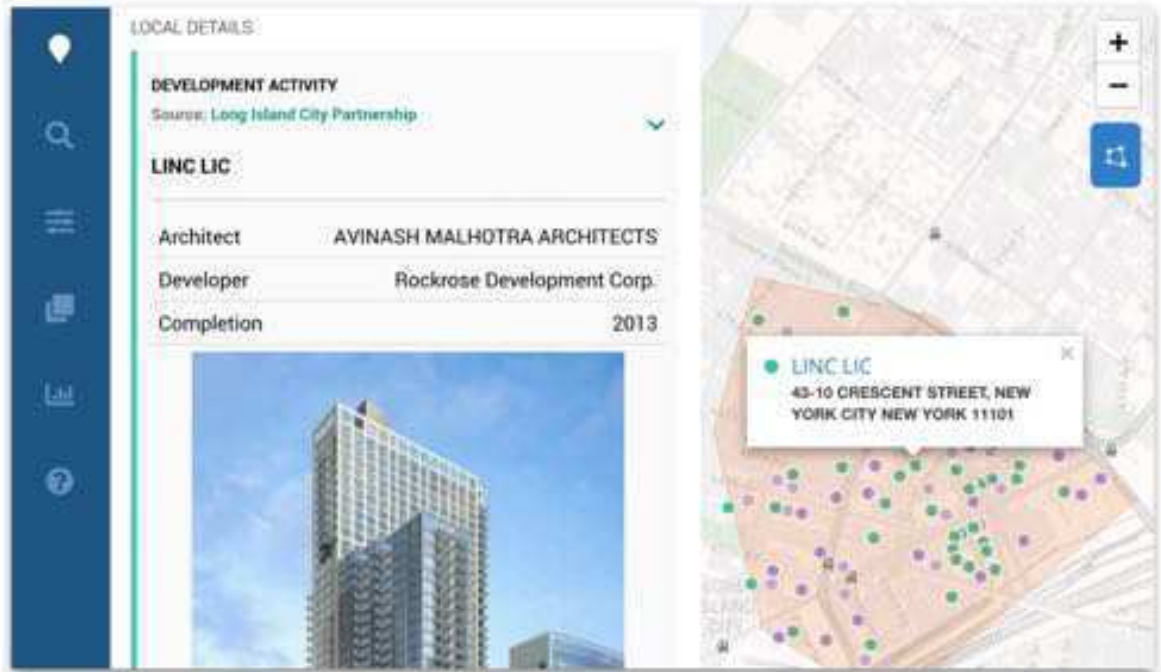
LOCAL DETAILS

DEVELOPMENT ACTIVITY
Source: Long Island City Partnership

LINC LIC

| Architect | AVINASH MALHOTRA ARCHITECTS |
|---|---|
| Developer | Rockrose Development Corp. |
| Completion | 2013 |

+
−

LINC LIC
43-10 CRESCENT STREET, NEW YORK CITY NEW YORK 11101